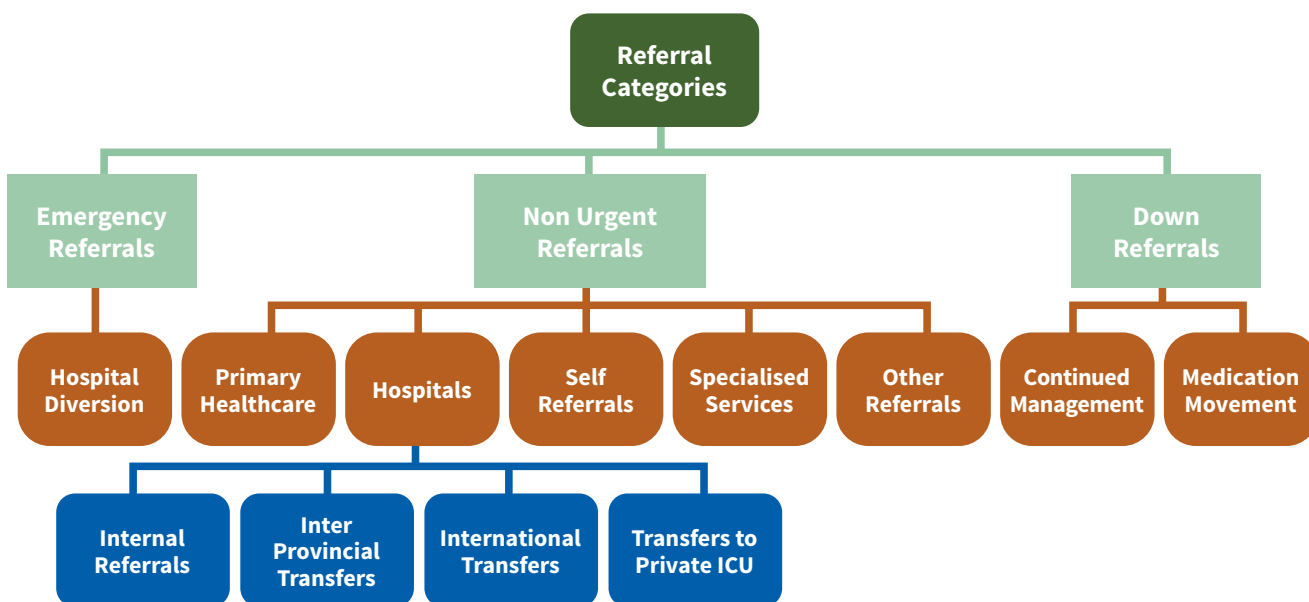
Referral Categories

Emergency Referrals

Non Urgent Referrals

Down Referrals

Hospital Diversion

Primary Healthcare

Hospitals

Self Referrals

Specialised Services

Other Referrals

Continued Management

Medication Movement

Internal Referrals

Inter Provincial Transfers

International Transfers

Transfers to Private ICU